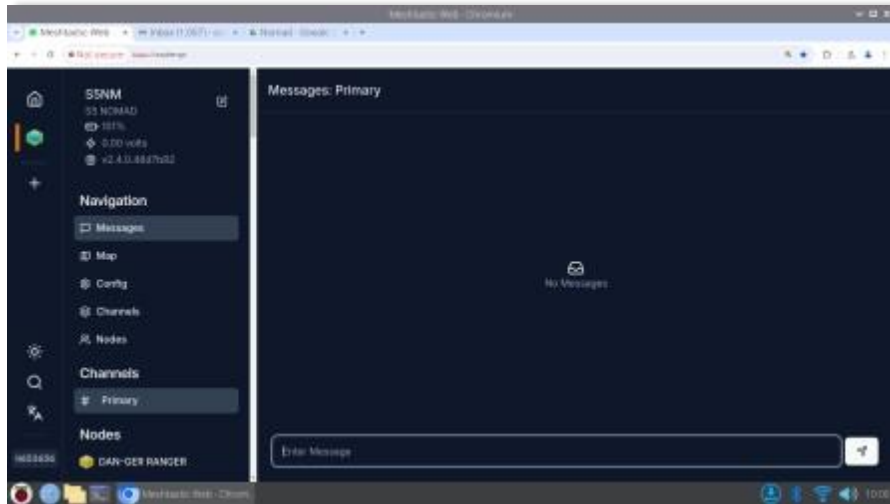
Meshtastic Web - Chromium

Meshtastic Web | Inbox (1,097) | Nomad - Steadi

Not secure | baba/meshtastic

S5NM
S5 NOMAD
101%
0.00 volts
v2.4.0.bb47b02

Navigation
Messages
Map
Config
Channels
Nodes

Channels
Primary

Nodes
DAN-GER RANGER

Messages: Primary

No Messages

Enter Message

!ae02636

Meshtastic Web - Chrom

10:0